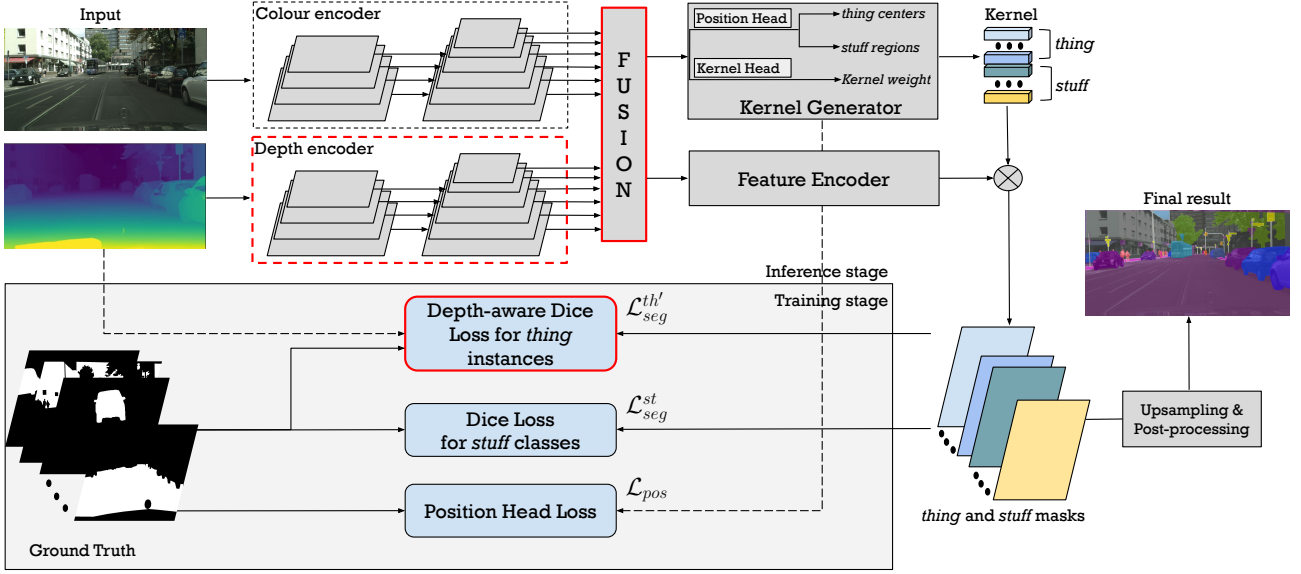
Input

Colour encoder

Depth encoder

F U S I O N

Position Head

thing centers

stuff regions

Kernel Head

Kernel weight

Kernel Generator

Kernel

thing

stuff

Feature Encoder

Final result

Inference stage

Training stage

Depth-aware Dice Loss for thing instances

$\mathcal{L}_{seg}^{th'}$

Dice Loss for stuff classes

$\mathcal{L}_{seg}^{st}$

Position Head Loss

$\mathcal{L}_{pos}$

Upsampling & Post-processing

thing and stuff masks

Ground Truth